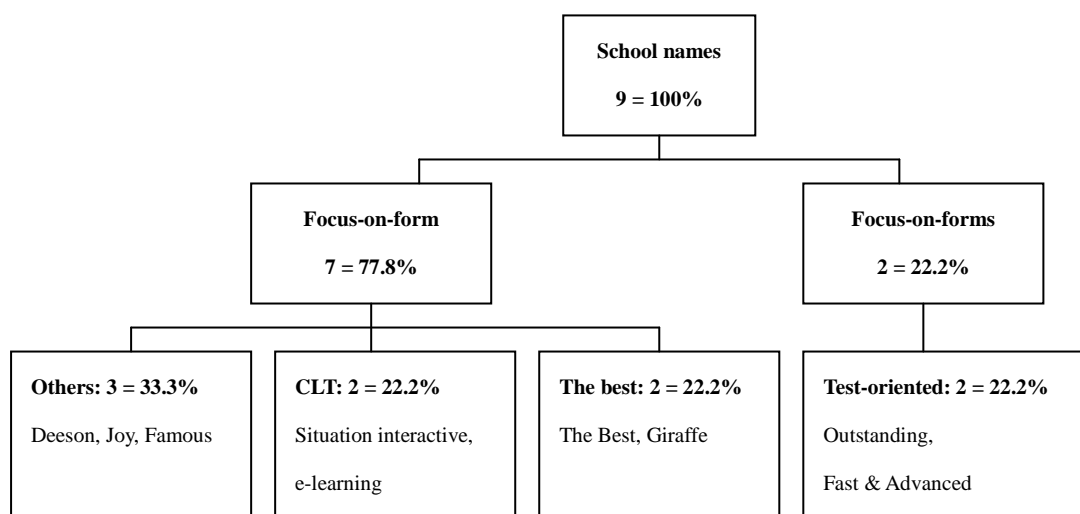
School names

9 = 100%

Focus-on-form

7 = 77.8%

Focus-on-forms

2 = 22.2%

Others: 3 = 33.3%

Deeson, Joy, Famous

CLT: 2 = 22.2%

Situation interactive, e-learning

The best: 2 = 22.2%

The Best, Giraffe

Test-oriented: 2 = 22.2%

Outstanding, Fast & Advanced